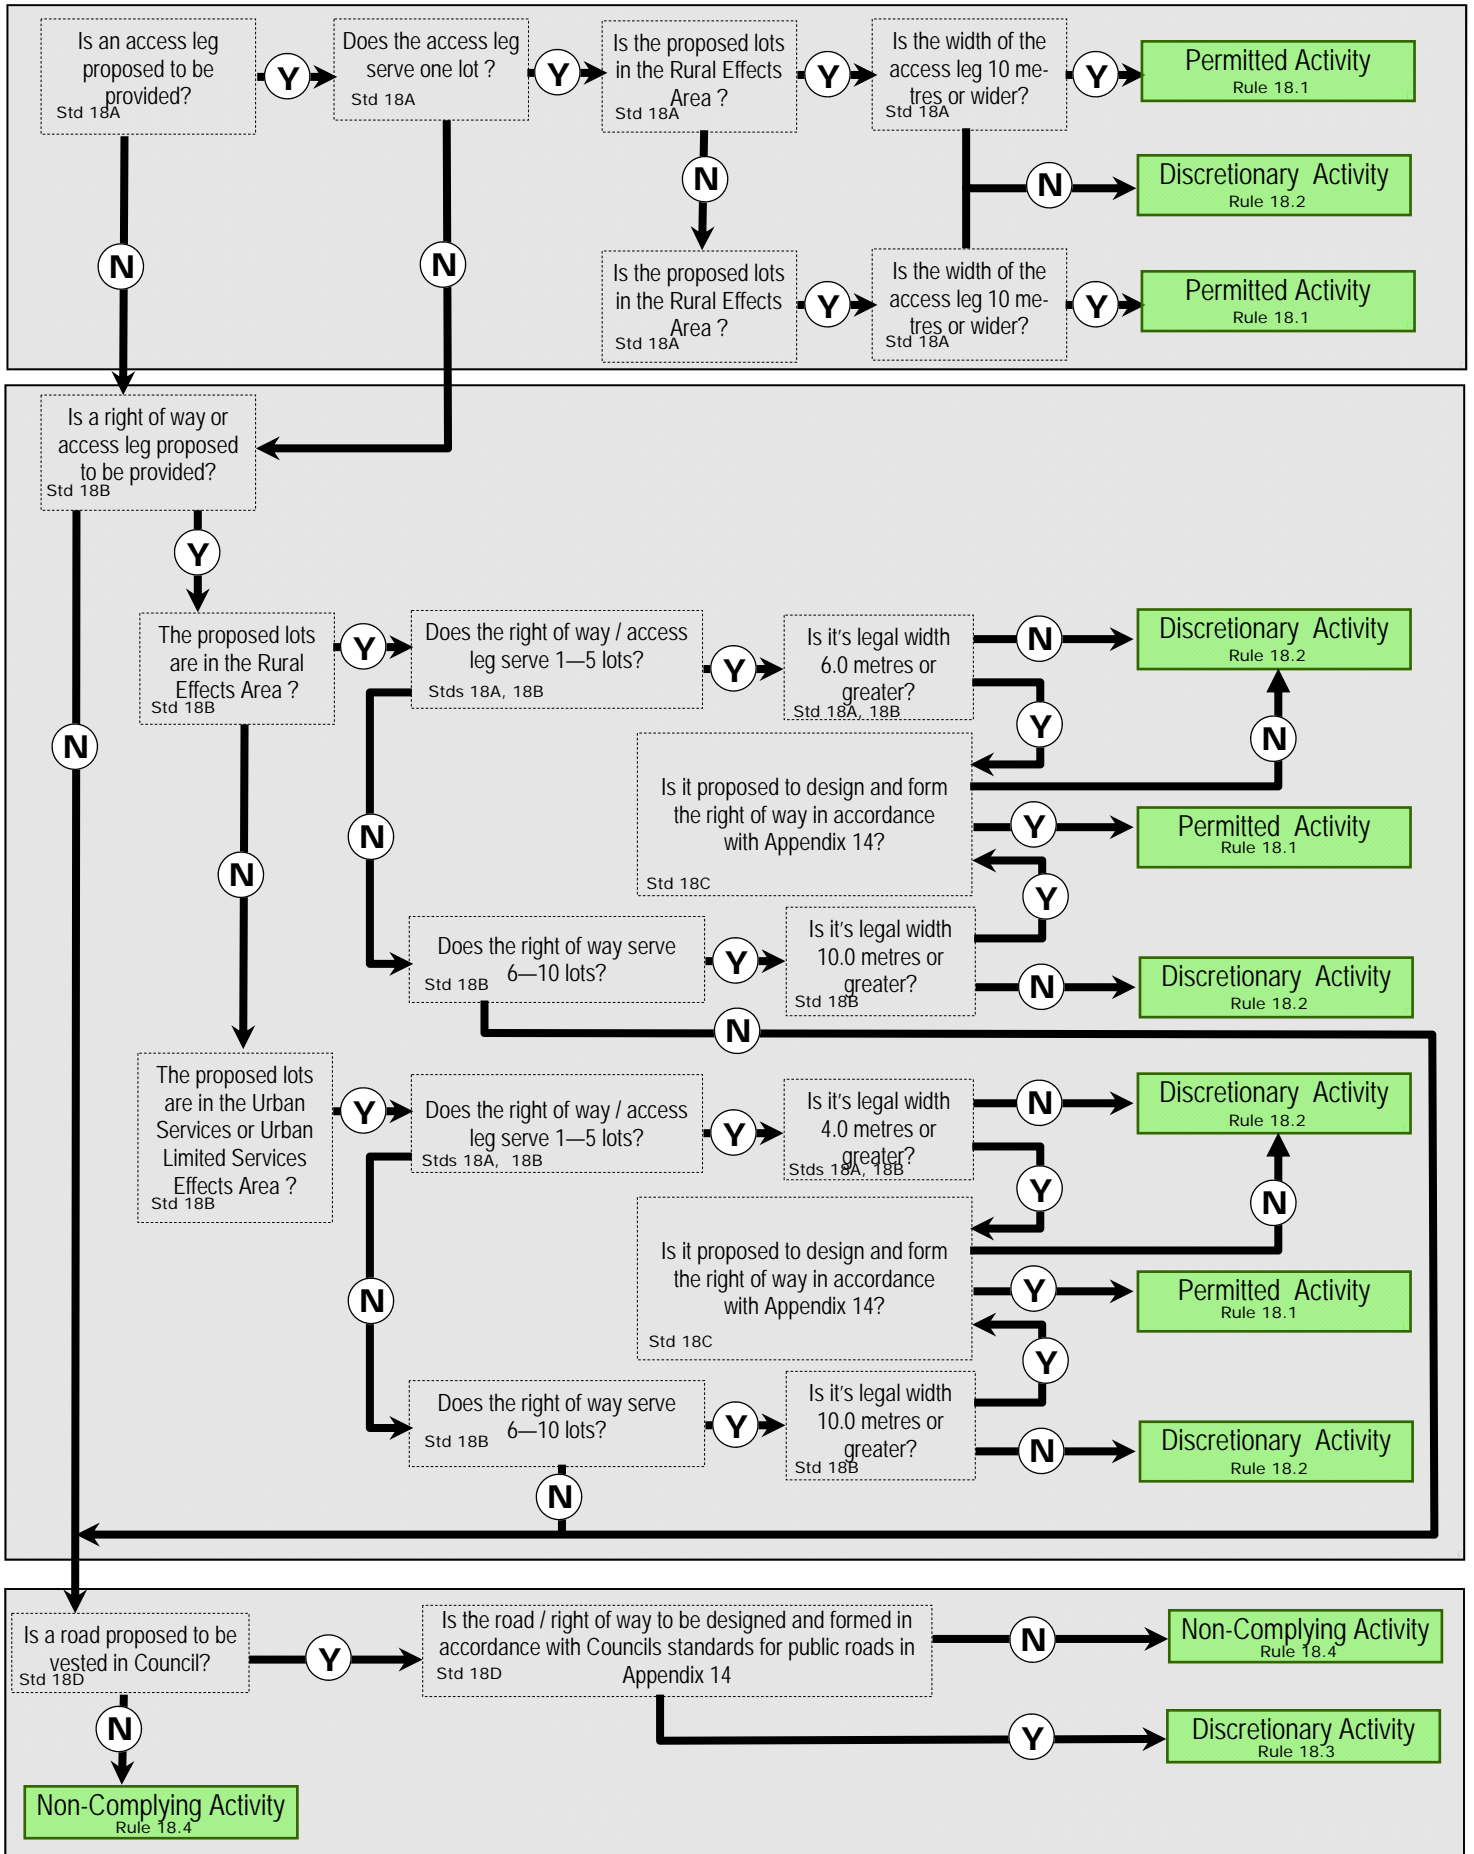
Is an access leg proposed to be provided?
Std 18A

Y

Does the access leg serve one lot ?
Std 18A

Y

Is the proposed lots in the Rural Effects Area ?
Std 18A

Y

Is the width of the access leg 10 metres or wider?
Std 18A

Y

Permitted Activity
Rule 18.1

N

Discretionary Activity
Rule 18.2

N

Is the proposed lots in the Rural Effects Area ?
Std 18A

Y

Is the width of the access leg 10 metres or wider?
Std 18A

Y

Permitted Activity
Rule 18.1

N

N

Is a right of way or access leg proposed to be provided?
Std 18B

Y

The proposed lots are in the Rural Effects Area ?
Std 18B

Y

Does the right of way / access leg serve 1—5 lots?
Stds 18A, 18B

Y

Is it's legal width 6.0 metres or greater?
Std 18A, 18B

N

Discretionary Activity
Rule 18.2

Y

N

Is it proposed to design and form the right of way in accordance with Appendix 14?
Std 18C

Y

Permitted Activity
Rule 18.1

Y

N

Does the right of way serve 6—10 lots?
Std 18B

Y

Is it's legal width 10.0 metres or greater?
Std 18B

N

Discretionary Activity
Rule 18.2

N

N

N

The proposed lots are in the Urban Services or Urban Limited Services Effects Area ?
Std 18B

Y

Does the right of way / access leg serve 1—5 lots?
Stds 18A, 18B

Y

Is it's legal width 4.0 metres or greater?
Stds 18A, 18B

N

Discretionary Activity
Rule 18.2

Y

N

Is it proposed to design and form the right of way in accordance with Appendix 14?
Std 18C

Y

Permitted Activity
Rule 18.1

Y

N

Does the right of way serve 6—10 lots?
Std 18B

Y

Is it's legal width 10.0 metres or greater?
Std 18B

N

Discretionary Activity
Rule 18.2

N

Is a road proposed to be vested in Council?
Std 18D

Y

Is the road / right of way to be designed and formed in accordance with Councils standards for public roads in Appendix 14
Std 18D

N

Non-Complying Activity
Rule 18.4

Y

Discretionary Activity
Rule 18.3

N

Non-Complying Activity
Rule 18.4